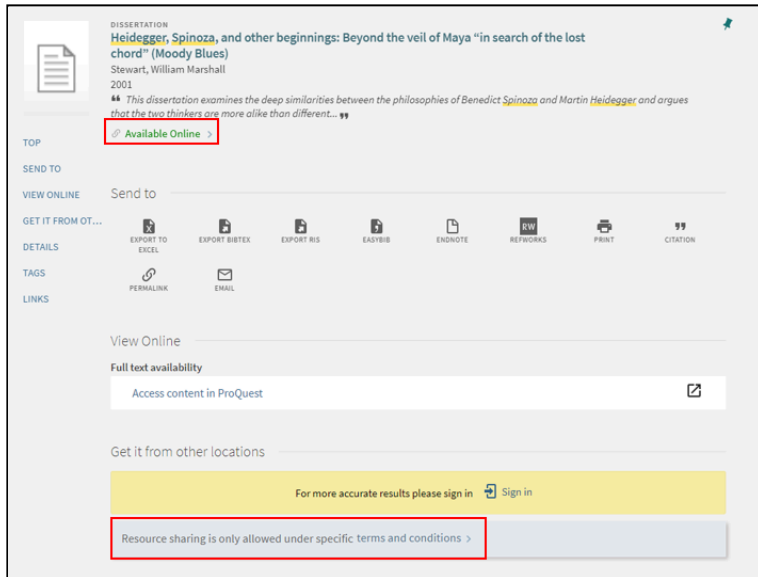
DISSERTATION
Heidegger, Spinoza, and other beginnings: Beyond the veil of Maya "in search of the lost chord" (Moody Blues)
Stewart, William Marshall
2001
❝ This dissertation examines the deep similarities between the philosophies of Benedict Spinoza and Martin Heidegger and argues that the two thinkers are more alike than different... ❞
Available Online >

TOP
SEND TO
VIEW ONLINE
GET IT FROM OT...
DETAILS
TAGS
LINKS

Send to

EXPORT TO EXCEL
EXPORT BIBTEX
EXPORT RIS
EASYBIB
ENDNOTE
RW
REFWORKS
PRINT
CITATION
PERMALINK
EMAIL

View Online

Full text availability

Access content in ProQuest

Get it from other locations

For more accurate results please sign in Sign in

Resource sharing is only allowed under specific terms and conditions >